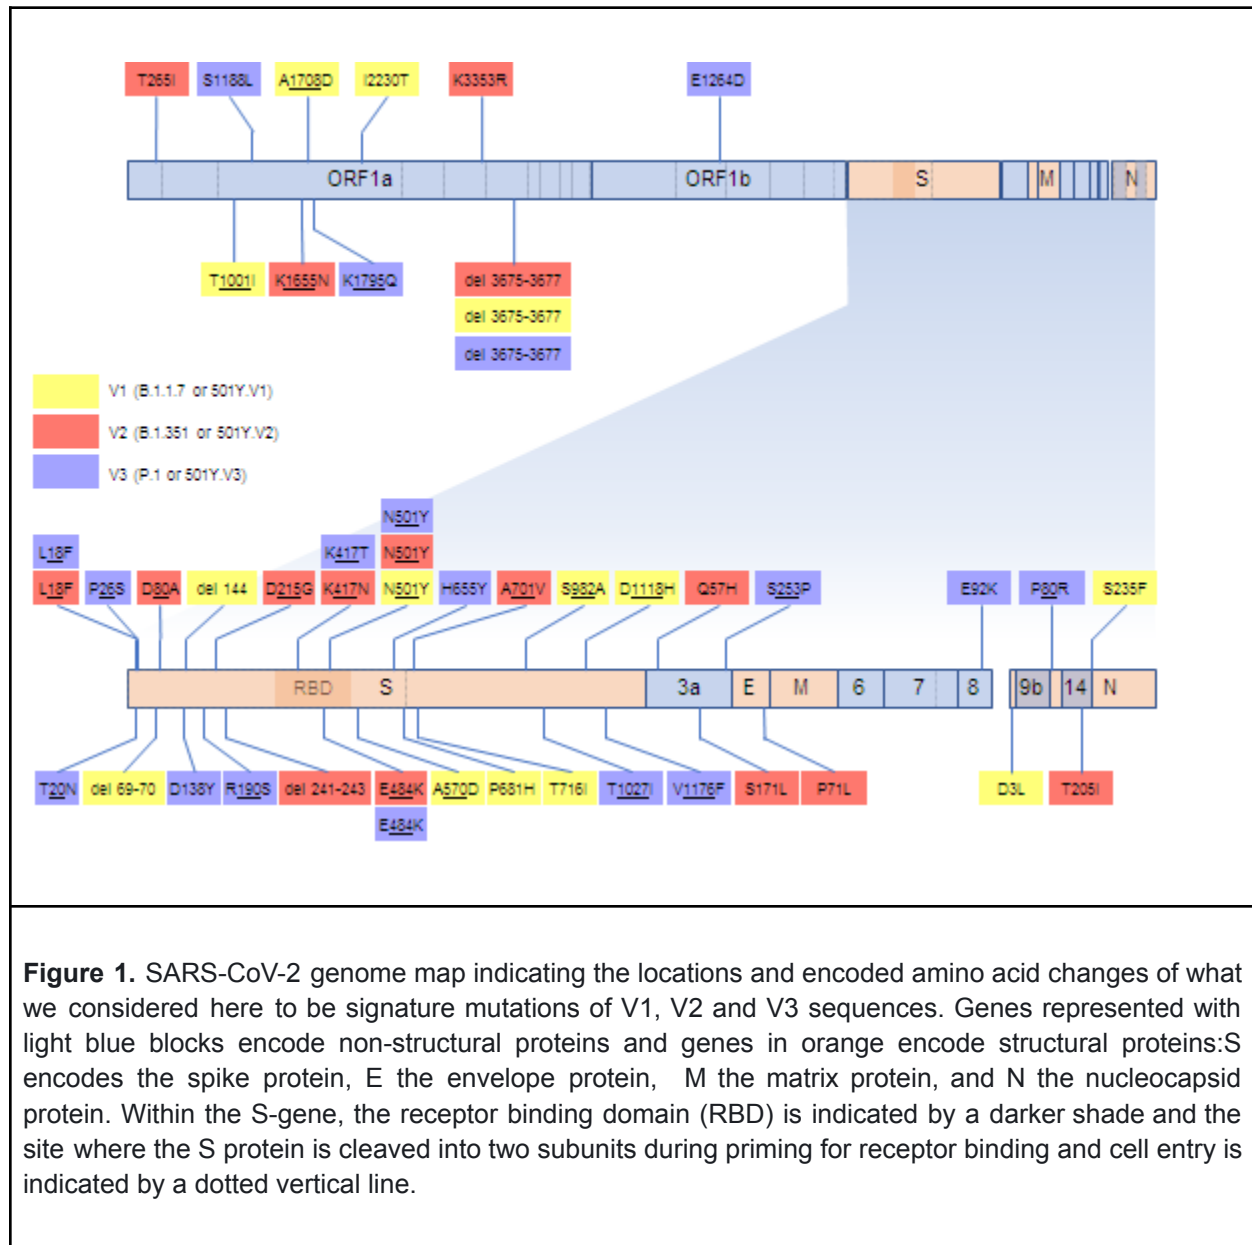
T265I S1188L A1708D I2230T K3353R E1264D

ORF1a ORF1b S M N

T1001I K1655N K1795Q del 3675-3677 del 3675-3677 del 3675-3677

V1 (B.1.1.7 or 501Y.V1)
V2 (B.1.351 or 501Y.V2)
V3 (P.1 or 501Y.V3)

N501Y
L18F K417T N501Y
L18F P26S D80A del 144 D215G K417N N501Y H655Y A701V S982A D1118H Q57H S253P E92K P80R S235F

RBD S 3a E M 6 7 8 9b 14 N

T20N del 69-70 D138Y R190S del 241-243 E484K A570D P681H T716I T1027I V1176F S171L P71L D3L T205I
E484K

**Figure 1.** SARS-CoV-2 genome map indicating the locations and encoded amino acid changes of what we considered here to be signature mutations of V1, V2 and V3 sequences. Genes represented with light blue blocks encode non-structural proteins and genes in orange encode structural proteins:S encodes the spike protein, E the envelope protein, M the matrix protein, and N the nucleocapsid protein. Within the S-gene, the receptor binding domain (RBD) is indicated by a darker shade and the site where the S protein is cleaved into two subunits during priming for receptor binding and cell entry is indicated by a dotted vertical line.